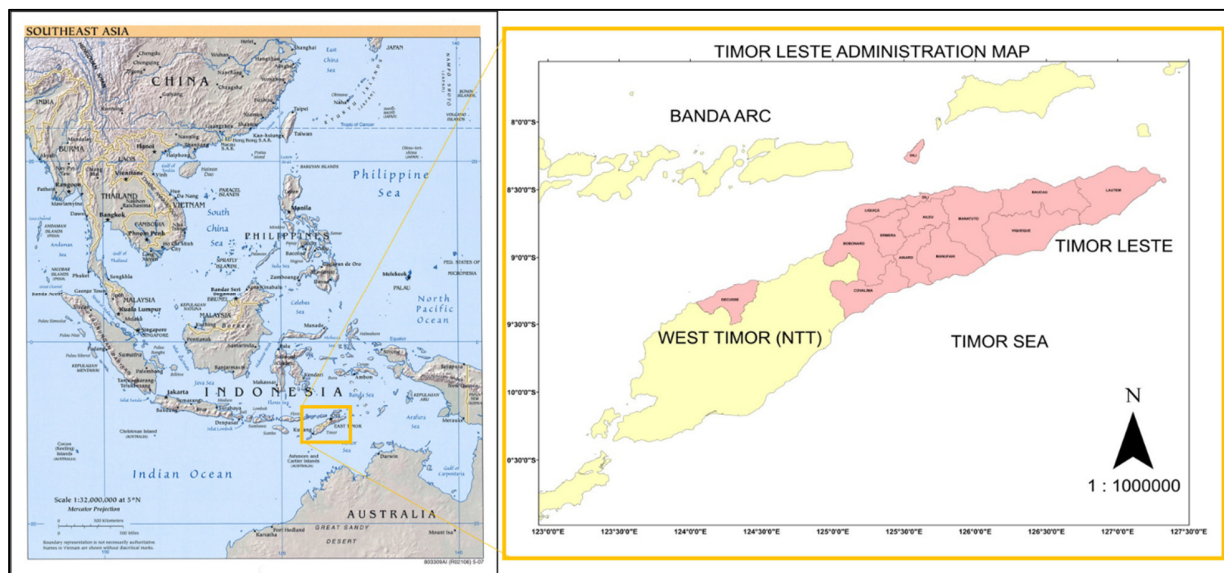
SOUTHEAST ASIA

CHINA

Philippine Sea

South China Sea

PHILIPPINES

THAILAND

VIETNAM

CAMBODIA

BURMA

LAOS

MALAYSIA

PALAU

North Pacific Ocean

Celebes Sea

INDONESIA

EAST TIMOR

Indian Ocean

AUSTRALIA

Java Sea

Banda Sea

Arafura Sea

GREAT SANDY DESERT

Scale 1:32,000,000 at 5°N
Mercator Projection

TIMOR LESTE ADMINISTRATION MAP

BANDA ARC

TIMOR LESTE

WEST TIMOR (NTT)

TIMOR SEA

N

1 : 1000000

8°0'0"S

8°30'0"S

9°0'0"S

9°30'0"S

10°0'0"S

0°30'0"S

123°0'0"E

123°30'0"E

124°0'0"E

124°30'0"E

125°0'0"E

125°30'0"E

126°0'0"E

126°30'0"E

127°0'0"E

127°30'0"E

LAUTEM

BAUCAU

VIQUEQUE

MANATUTO

MANUFAHI

AINARO

AILEU

ERMERA

LIQUICA

BOBONARO

COVALIMA

OECUSSE

DILI